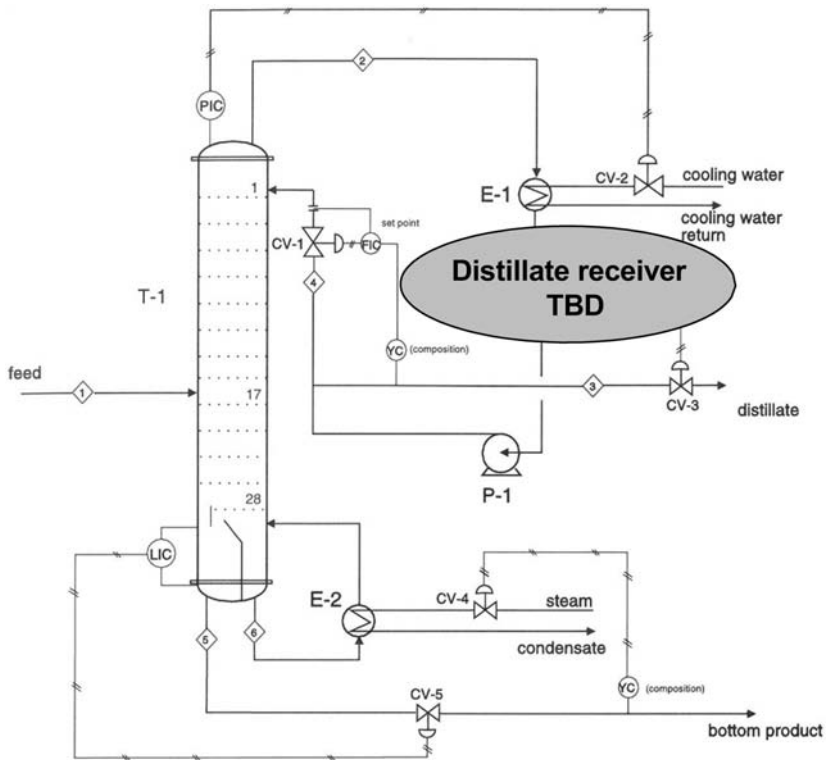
PIC

2

E-1

CV-2

cooling water

cooling water return

1

CV-1

FIC

set point

Distillate receiver TBD

T-1

4

YC (composition)

feed

1

17

3

CV-3

distillate

P-1

28

LIC

E-2

CV-4

steam

condensate

5

6

YC (composition)

CV-5

bottom product